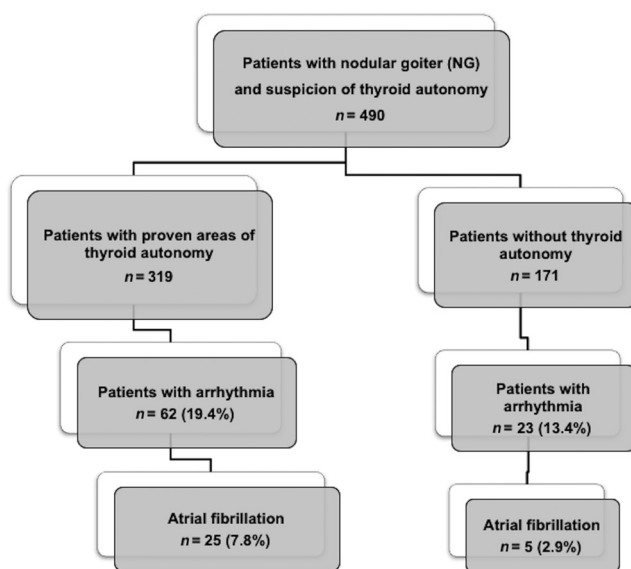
Patients with nodular goiter (NG) and suspicion of thyroid autonomy
$n = 490$

Patients with proven areas of thyroid autonomy
$n = 319$

Patients with arrhythmia
$n = 62$ (19.4%)

Atrial fibrillation
$n = 25$ (7.8%)

Patients without thyroid autonomy
$n = 171$

Patients with arrhythmia
$n = 23$ (13.4%)

Atrial fibrillation
$n = 5$ (2.9%)